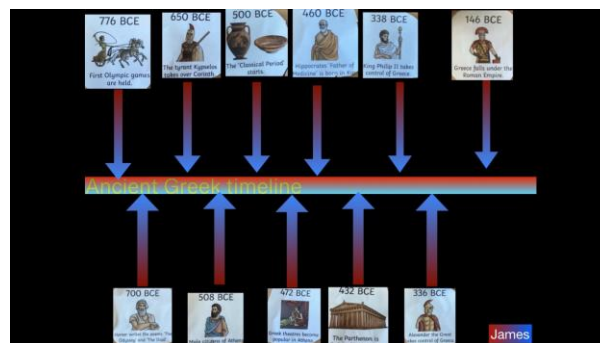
776 BCE
First Olympic games are held.

650 BCE
The tyrant Kypselos takes over Corinth.

500 BCE
The 'Classical Period' starts.

460 BCE
Hippocrates 'Father of medicine' is born in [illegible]

338 BCE
King Philip II takes control of Greece.

146 BCE
Greece falls under the Roman Empire.

Ancient Greek timeline

700 BCE
Homer writes the poems The Odyssey and The Iliad.

508 BCE
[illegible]

472 BCE
Greek theatres become popular in Athens.

432 BCE
The Parthenon is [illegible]

336 BCE
Alexander the Great takes control of Greece.

James